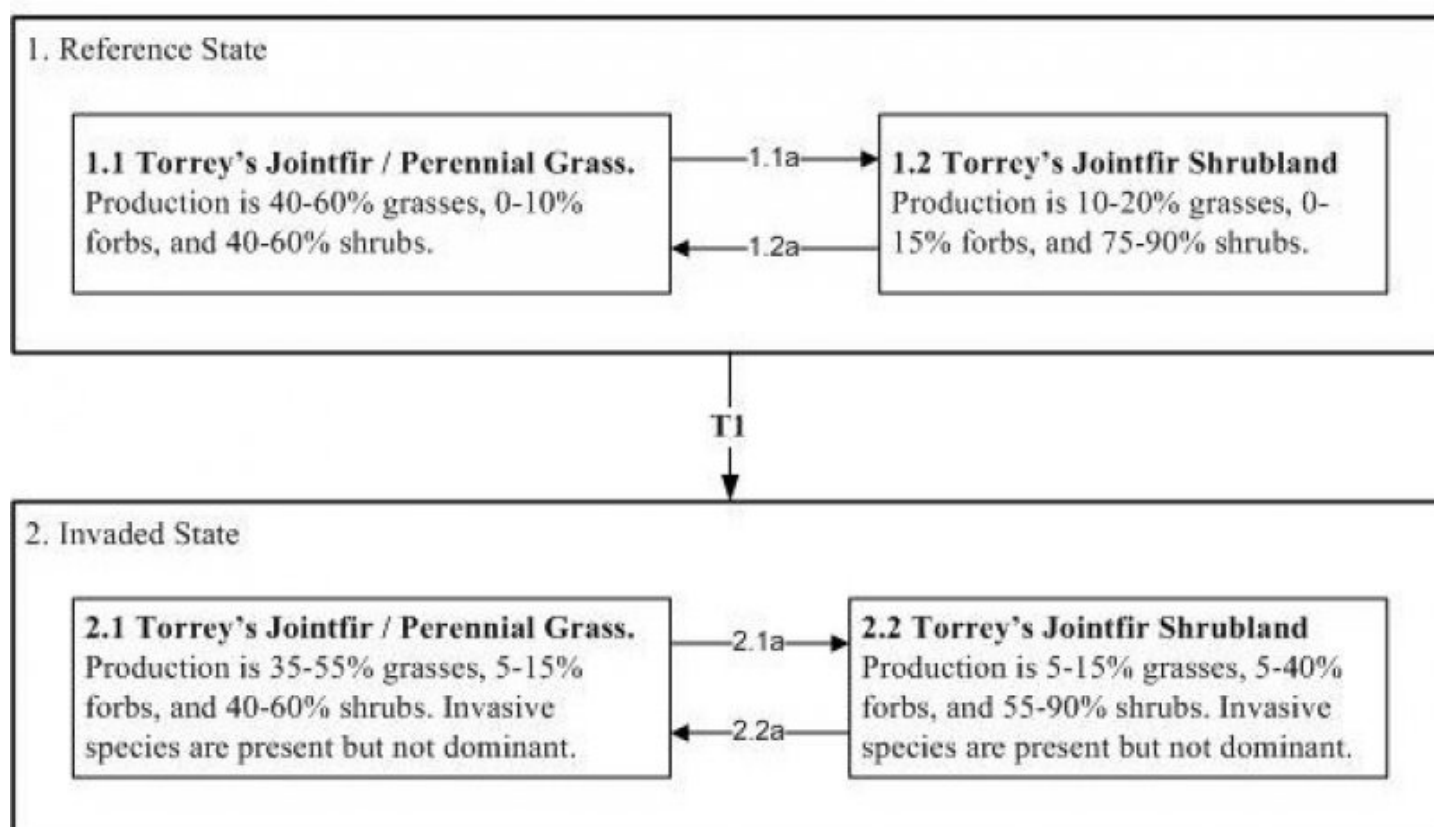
1. Reference State

**1.1 Torrey's Jointfir / Perennial Grass.** Production is 40-60% grasses, 0-10% forbs, and 40-60% shrubs.

1.1a

1.2a

**1.2 Torrey's Jointfir Shrubland** Production is 10-20% grasses, 0-15% forbs, and 75-90% shrubs.

T1

2. Invaded State

**2.1 Torrey's Jointfir / Perennial Grass.** Production is 35-55% grasses, 5-15% forbs, and 40-60% shrubs. Invasive species are present but not dominant.

2.1a

2.2a

**2.2 Torrey's Jointfir Shrubland** Production is 5-15% grasses, 5-40% forbs, and 55-90% shrubs. Invasive species are present but not dominant.